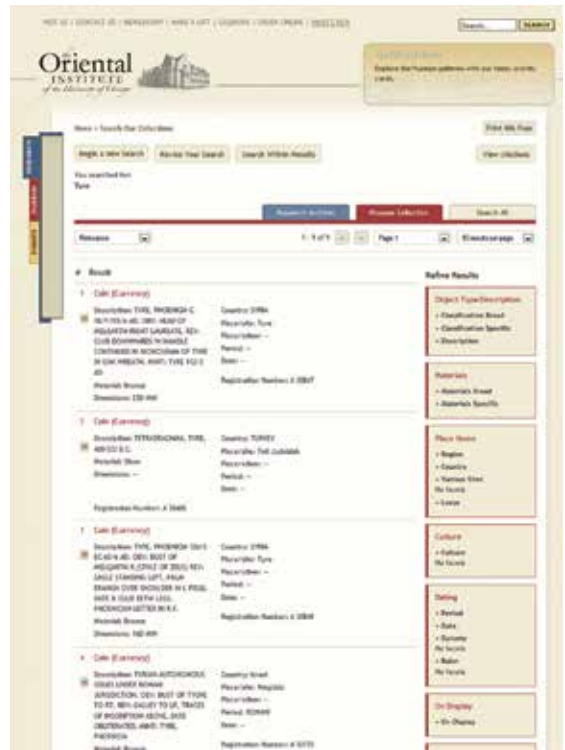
Search | SEARCH

The Oriental INSTITUTE of the University of Chicago

Home > Search Our Collections

Print this Page

Begin a New Search | Revise Your Search | Search Within Results | View collections

You searched for:
Tyre

Research Archives | Museum Collection | Search All

Relevance | 1 - 5 of 5 | Page 1 | 10 results per page

# Result

Refine Results

1 Coin (Currency)
Description: TYRE, PHOENICIA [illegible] HEAD OF MELQARTH RIGHT LAUREATE; REV: CLUB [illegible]
Material: Bronze
Dimensions: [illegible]
Country: SYRIA
Place/site: Tyre
Place/other: --
Period: --
Dates: --
Registration Number: A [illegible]

2 Coin (Currency)
Description: TETRADRACHMA, TYRE, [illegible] B.C.
Material: Silver
Dimensions: --
Registration Number: A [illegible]
Country: TURKEY
Place/site: Tell Judaidah
Place/other: --
Period: --
Dates: --

3 Coin (Currency)
Description: TYRE, PHOENICIA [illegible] BUST OF MELQARTH R. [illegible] EAGLE STANDING LEFT, PALM BRANCH OVER SHOULDER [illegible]
Material: Bronze
Dimensions: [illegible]
Country: SYRIA
Place/site: Tyre
Place/other: --
Period: --
Dates: --
Registration Number: A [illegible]

4 Coin (Currency)
Description: TYRIAN AUTONOMOUS ISSUE UNDER ROMAN JURISDICTION. OBV: BUST OF TYCHE TO RT. REV: GALLEY TO LF, TRACES OF INSCRIPTION ABOVE, DATE OBLITERATED. MINT: TYRE, PHOENICIA
Material: Bronze
Country: Israel
Place/site: Megiddo
Place/other: --
Period: ROMAN
Dates: --
Registration Number: A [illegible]

Object Type/Description
- Classification Broad
- Classification Specific
- Description

Materials
- Materials Broad
- Materials Specific

Place Name
- Region
- Country
- Various Sites
No Records
- Locus

Culture
- Culture
No Records

Dating
- Period
- Date
- Dynasty
No Records
- Ruler
No Records

On Display
- On Display